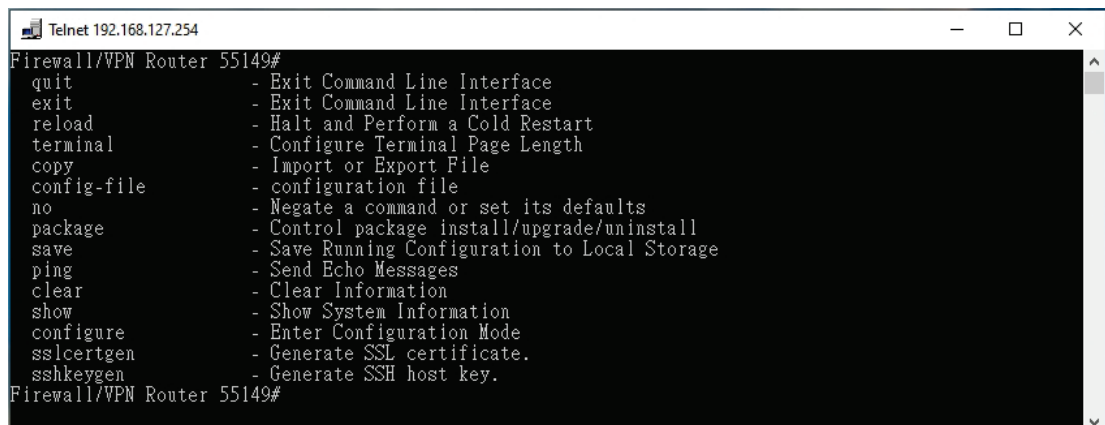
Telnet 192.168.127.254

Firewall/VPN Router 55149#
quit - Exit Command Line Interface
exit - Exit Command Line Interface
reload - Halt and Perform a Cold Restart
terminal - Configure Terminal Page Length
copy - Import or Export File
config-file - configuration file
no - Negate a command or set its defaults
package - Control package install/upgrade/uninstall
save - Save Running Configuration to Local Storage
ping - Send Echo Messages
clear - Clear Information
show - Show System Information
configure - Enter Configuration Mode
sslcertgen - Generate SSL certificate.
sshkeygen - Generate SSH host key.
Firewall/VPN Router 55149#